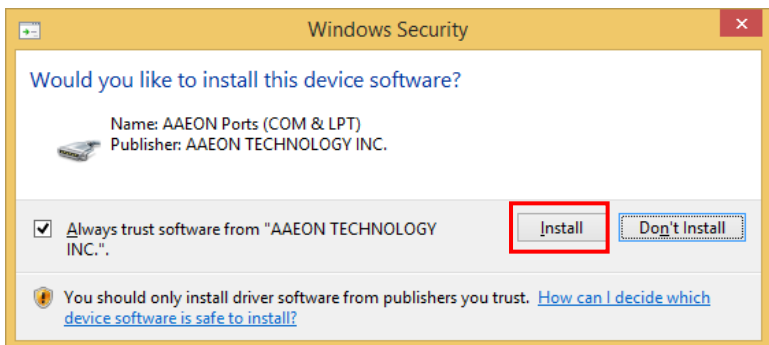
Windows Security

Would you like to install this device software?

Name: AAEON Ports (COM & LPT)
Publisher: AAEON TECHNOLOGY INC.

Always trust software from "AAEON TECHNOLOGY INC.".

Install

Don't Install

You should only install driver software from publishers you trust. How can I decide which device software is safe to install?